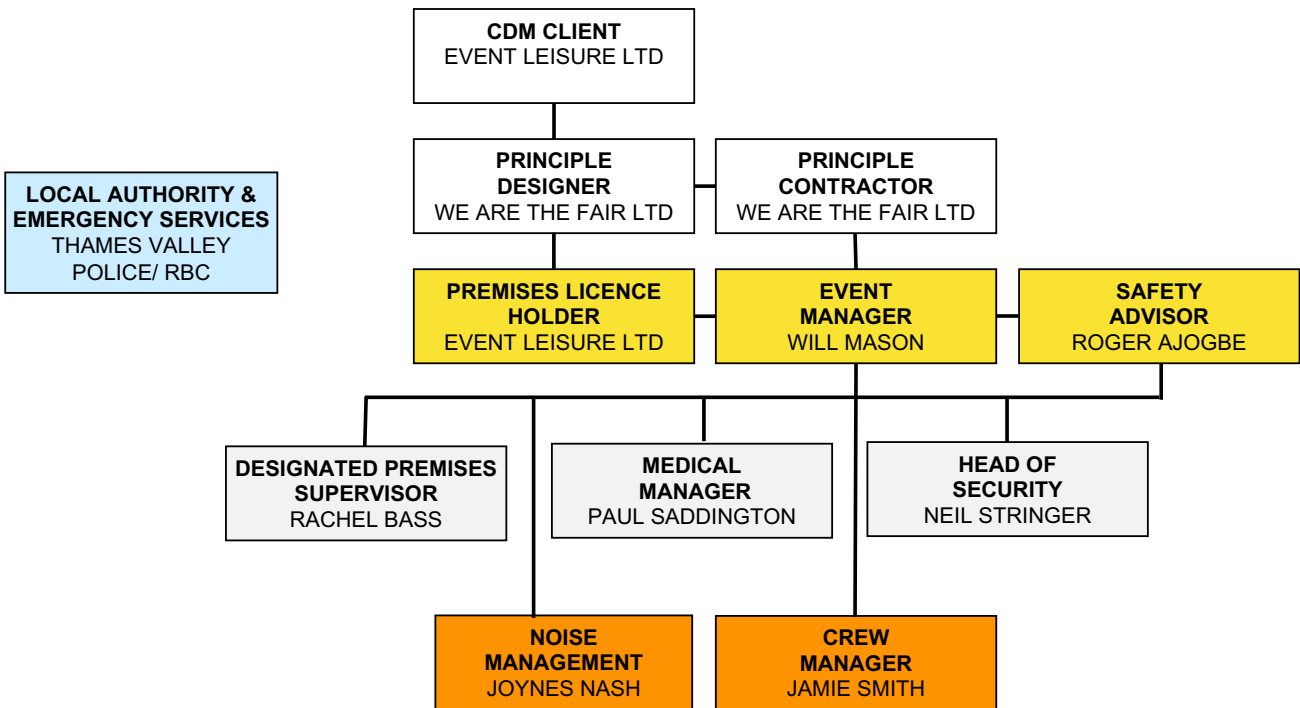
CDM CLIENT
EVENT LEISURE LTD

LOCAL AUTHORITY & EMERGENCY SERVICES
THAMES VALLEY POLICE/ RBC

PRINCIPLE DESIGNER
WE ARE THE FAIR LTD

PRINCIPLE CONTRACTOR
WE ARE THE FAIR LTD

PREMISES LICENCE HOLDER
EVENT LEISURE LTD

EVENT MANAGER
WILL MASON

SAFETY ADVISOR
ROGER AJOGBE

DESIGNATED PREMISES SUPERVISOR
RACHEL BASS

MEDICAL MANAGER
PAUL SADDINGTON

HEAD OF SECURITY
NEIL STRINGER

NOISE MANAGEMENT
JOYNES NASH

CREW MANAGER
JAMIE SMITH